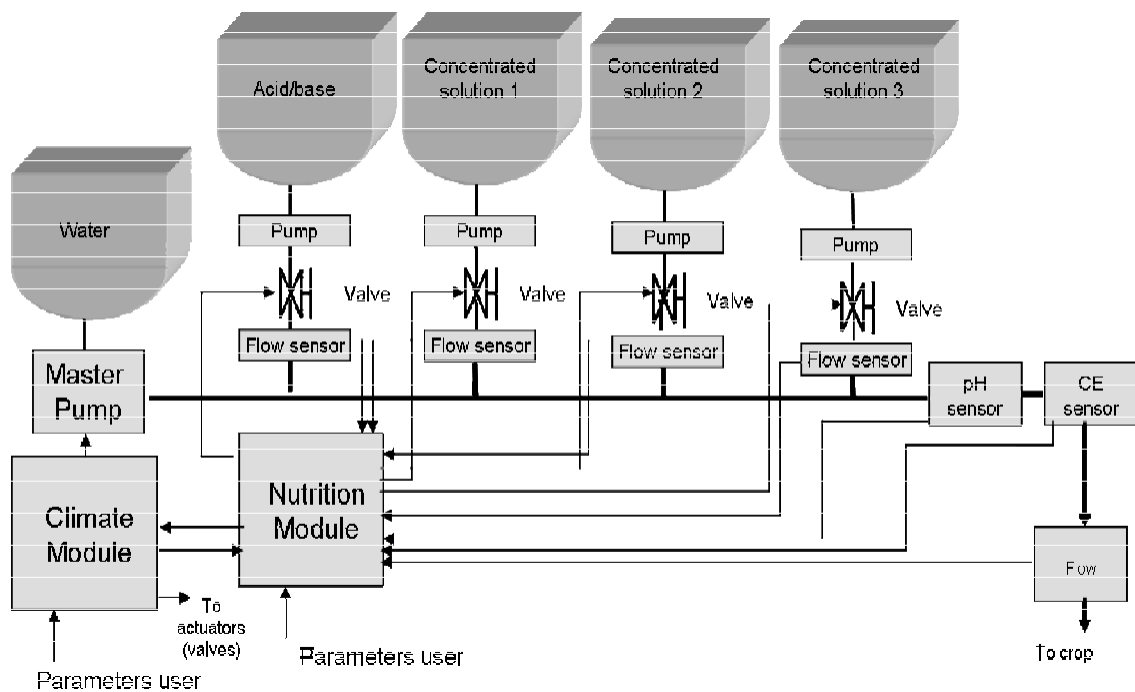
Acid/base

Concentrated solution 1

Concentrated solution 2

Concentrated solution 3

Water

Pump

Pump

Pump

Pump

Valve

Valve

Valve

Valve

Flow sensor

Flow sensor

Flow sensor

Flow sensor

Master Pump

pH sensor

CE sensor

Climate Module

Nutrition Module

Fow

To actuators (valves)

Parameters user

Parameters user

To crop